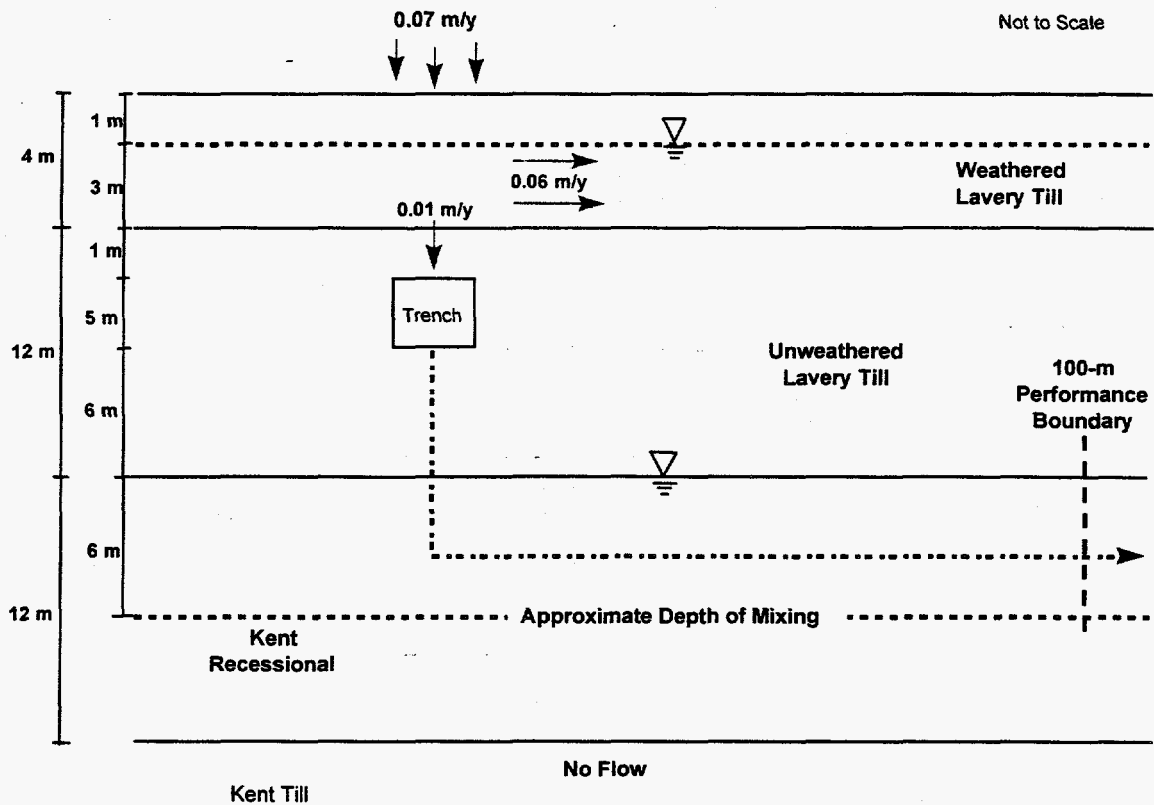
0.07 m/y

Not to Scale

4 m

1 m

3 m

0.06 m/y

Weathered Lavery Till

0.01 m/y

12 m

1 m

5 m

Trench

6 m

Unweathered Lavery Till

100-m Performance Boundary

12 m

6 m

Approximate Depth of Mixing

Kent Recessional

No Flow

Kent Till